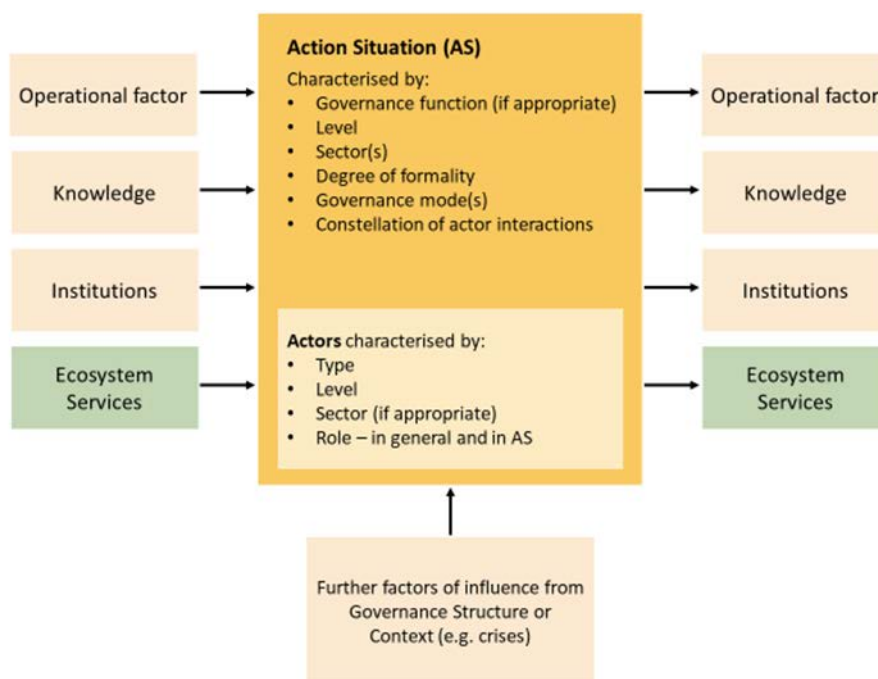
Operational factor

Knowledge

Institutions

Ecosystem Services

**Action Situation (AS)**

Characterised by:
- Governance function (if appropriate)
- Level
- Sector(s)
- Degree of formality
- Governance mode(s)
- Constellation of actor interactions

**Actors** characterised by:
- Type
- Level
- Sector (if appropriate)
- Role – in general and in AS

Operational factor

Knowledge

Institutions

Ecosystem Services

Further factors of influence from Governance Structure or Context (e.g. crises)